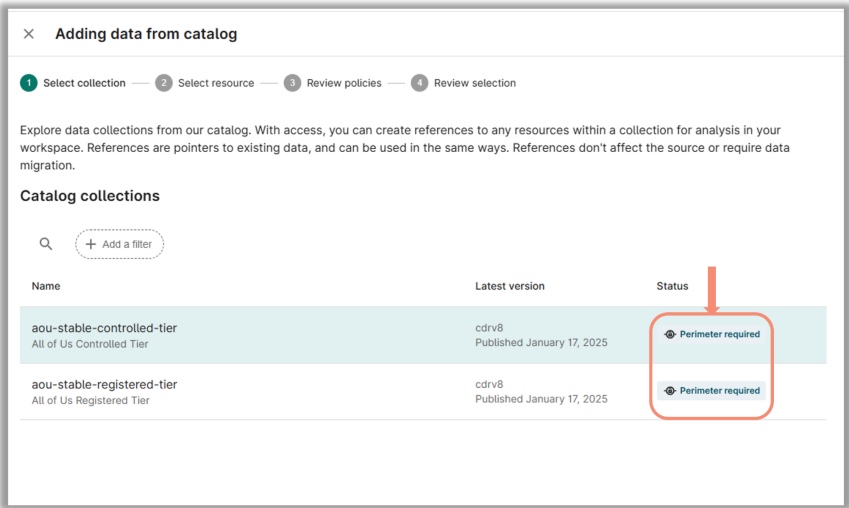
× Adding data from catalog

1 Select collection — 2 Select resource — 3 Review policies — 4 Review selection

Explore data collections from our catalog. With access, you can create references to any resources within a collection for analysis in your workspace. References are pointers to existing data, and can be used in the same ways. References don't affect the source or require data migration.

Catalog collections

+ Add a filter

| Name | Latest version | Status |
|---|---|---|
| aou-stable-controlled-tier All of Us Controlled Tier | cdrv8 Published January 17, 2025 | Perimeter required |
| aou-stable-registered-tier All of Us Registered Tier | cdrv8 Published January 17, 2025 | Perimeter required |